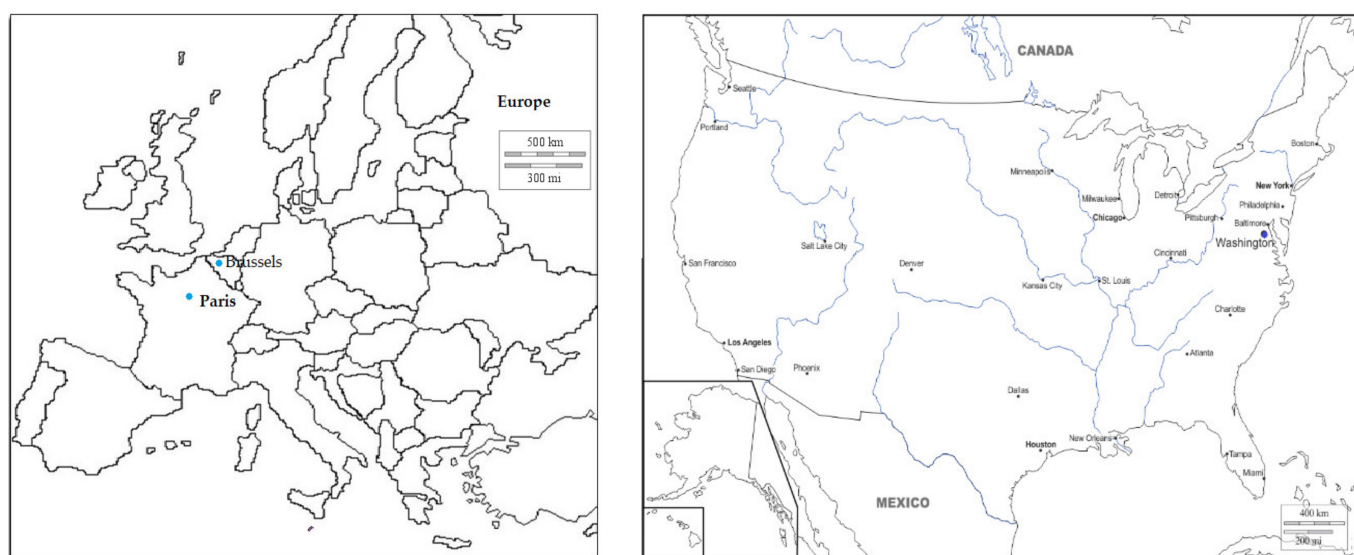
Europe

500 km

300 mi

Brussels

Paris

CANADA

Seattle

Portland

Minneapolis

Boston

New York

Philadelphia

Milwaukee

Detroit

Chicago

Pittsburgh

Baltimore

Washington

Salt Lake City

San Francisco

Denver

Kansas City

St. Louis

Cincinnati

Charlotte

Los Angeles

San Diego

Phoenix

Atlanta

Dallas

Houston

New Orleans

Tampa

Miami

MEXICO

400 km

200 mi